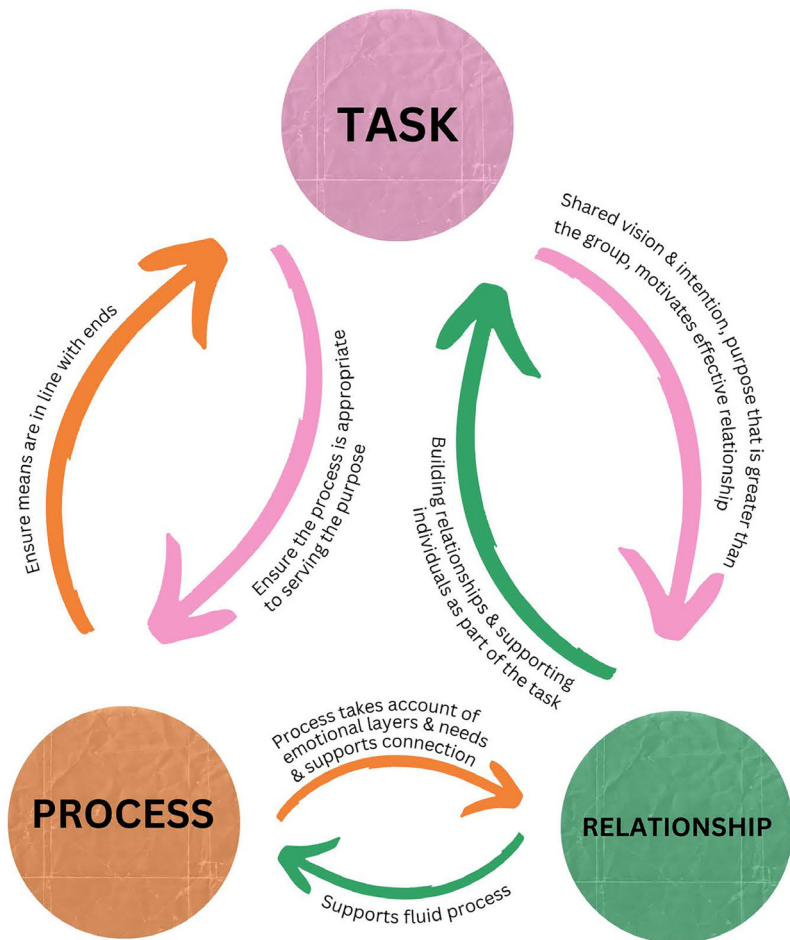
TASK

Ensure means are in line with ends

Ensure the process is appropriate to serving the purpose

Shared vision & intention, purpose that is greater than the group, motivates effective relationship

Building relationships & supporting individuals as part of the task

Process takes account of emotional layers & needs & supports connection

PROCESS

RELATIONSHIP

Supports fluid process